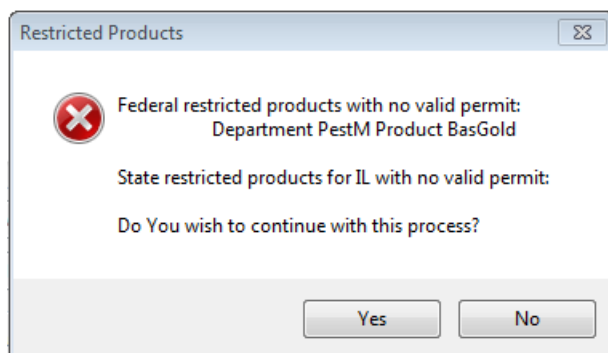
Restricted Products

Federal restricted products with no valid permit:
Department PestM Product BasGold

State restricted products for IL with no valid permit:

Do You wish to continue with this process?

Yes

No